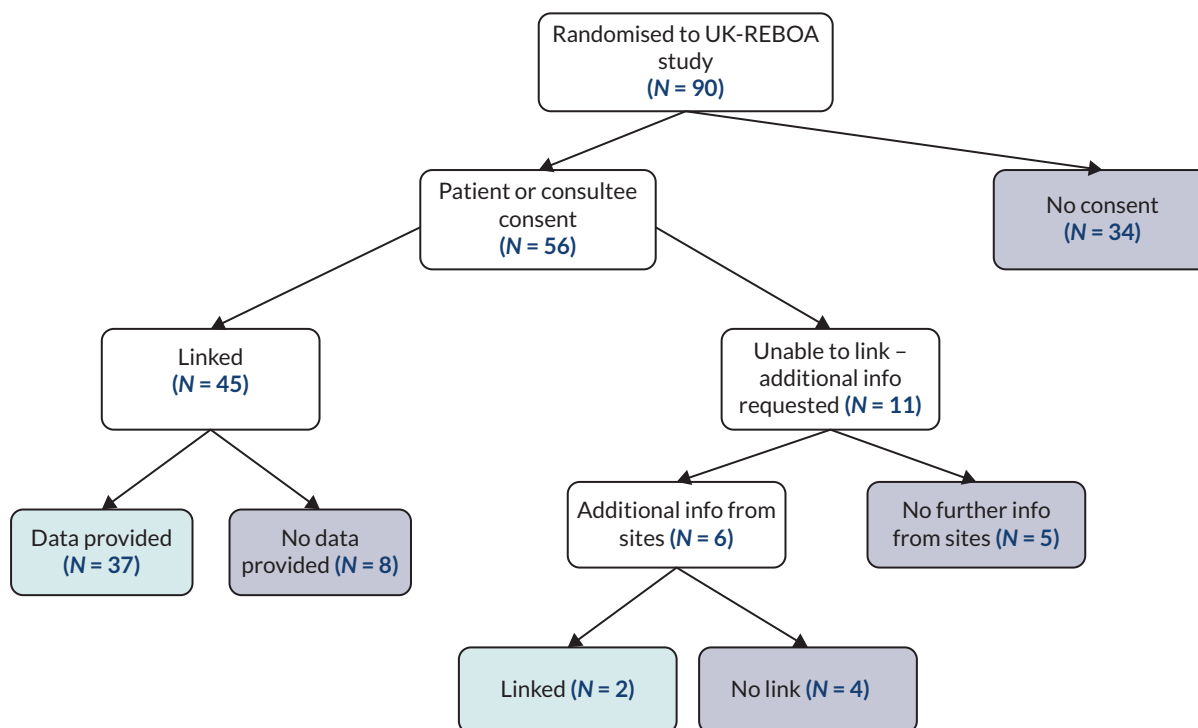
Randomised to UK-REBOA study
($N = 90$)

Patient or consultee consent
($N = 56$)

No consent
($N = 34$)

Linked
($N = 45$)

Unable to link – additional info requested ($N = 11$)

Data provided
($N = 37$)

No data provided ($N = 8$)

Additional info from sites ($N = 6$)

No further info from sites ($N = 5$)

Linked ($N = 2$)

No link ($N = 4$)